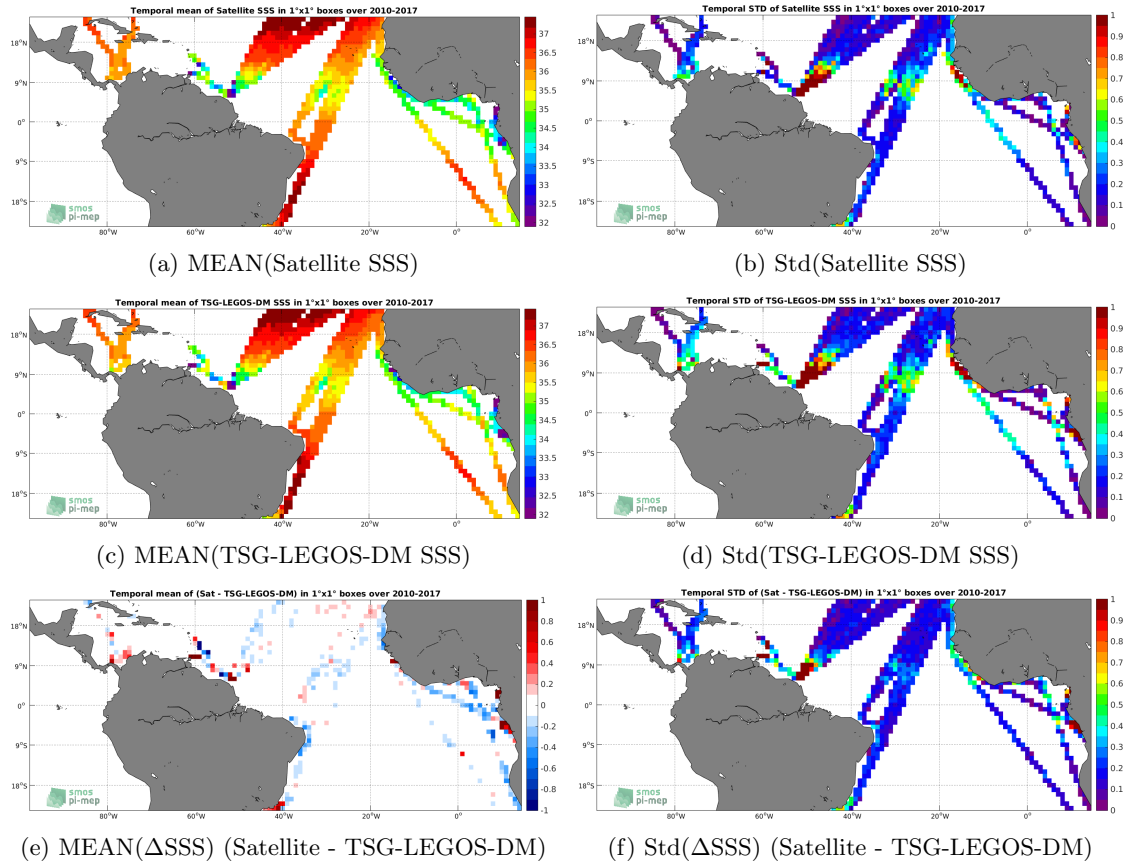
Temporal mean of Satellite SSS in 1°x1° boxes over 2010-2017

18°N
9°N
0°
9°S
18°S
80°W 60°W 40°W 20°W 0°
smos pi-mep
37
36.5
36
35.5
35
34.5
34
33.5
33
32.5
32

(a) MEAN(Satellite SSS)

Temporal STD of Satellite SSS in 1°x1° boxes over 2010-2017

18°N
9°N
0°
9°S
18°S
80°W 60°W 40°W 20°W 0°
smos pi-mep
1
0.9
0.8
0.7
0.6
0.5
0.4
0.3
0.2
0.1
0

(b) Std(Satellite SSS)

Temporal mean of TSG-LEGOS-DM SSS in 1°x1° boxes over 2010-2017

18°N
9°N
0°
9°S
18°S
80°W 60°W 40°W 20°W 0°
smos pi-mep
37
36.5
36
35.5
35
34.5
34
33.5
33
32.5
32

(c) MEAN(TSG-LEGOS-DM SSS)

Temporal STD of TSG-LEGOS-DM SSS in 1°x1° boxes over 2010-2017

18°N
9°N
0°
9°S
18°S
80°W 60°W 40°W 20°W 0°
smos pi-mep
1
0.9
0.8
0.7
0.6
0.5
0.4
0.3
0.2
0.1
0

(d) Std(TSG-LEGOS-DM SSS)

Temporal mean of (Sat - TSG-LEGOS-DM) in 1°x1° boxes over 2010-2017

18°N
9°N
0°
9°S
18°S
80°W 60°W 40°W 20°W 0°
smos pi-mep
1
0.8
0.6
0.4
0.2
0
-0.2
-0.4
-0.6
-0.8
-1

(e) MEAN($\Delta$SSS) (Satellite - TSG-LEGOS-DM)

Temporal STD of (Sat - TSG-LEGOS-DM) in 1°x1° boxes over 2010-2017

18°N
9°N
0°
9°S
18°S
80°W 60°W 40°W 20°W 0°
smos pi-mep
1
0.9
0.8
0.7
0.6
0.5
0.4
0.3
0.2
0.1
0

(f) Std($\Delta$SSS) (Satellite - TSG-LEGOS-DM)